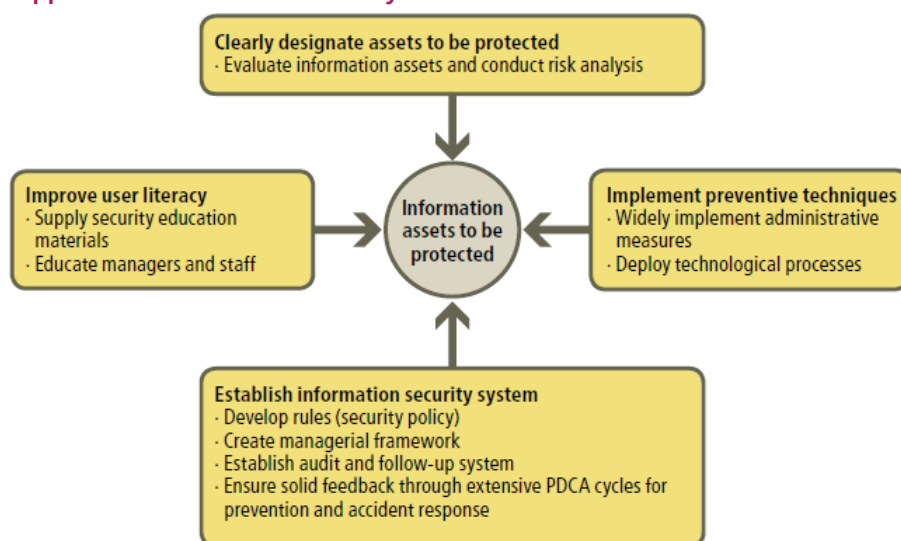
Clearly designate assets to be protected
· Evaluate information assets and conduct risk analysis

Improve user literacy
· Supply security education materials
· Educate managers and staff

Information assets to be protected

Implement preventive techniques
· Widely implement administrative measures
· Deploy technological processes

Establish information security system
· Develop rules (security policy)
· Create managerial framework
· Establish audit and follow-up system
· Ensure solid feedback through extensive PDCA cycles for prevention and accident response